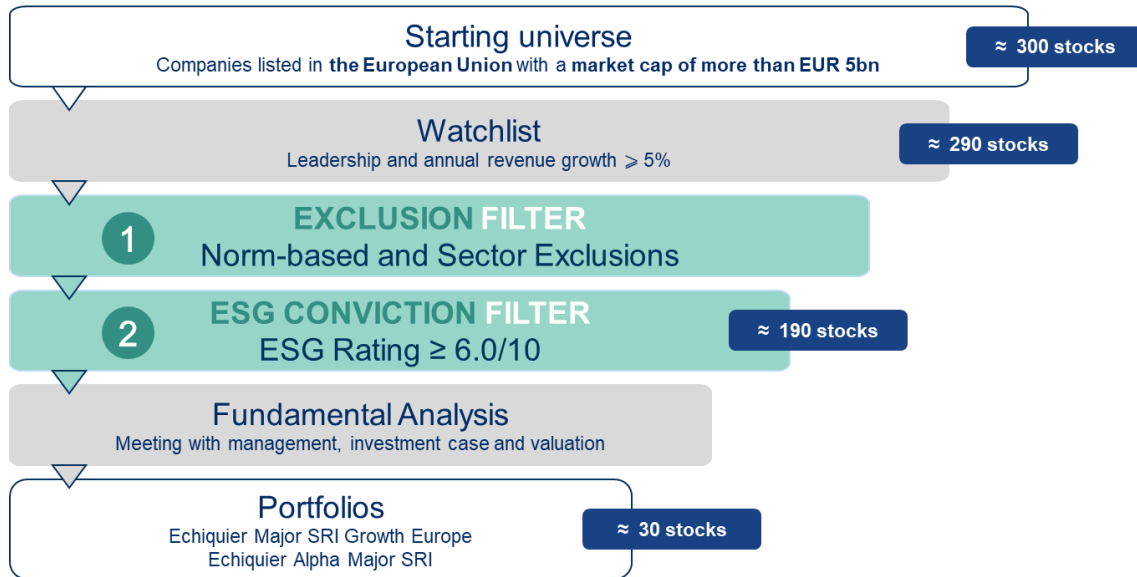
Starting universe
Companies listed in the European Union with a market cap of more than EUR 5bn

≈ 300 stocks

Watchlist
Leadership and annual revenue growth ⩾ 5%

≈ 290 stocks

1 EXCLUSION FILTER
Norm-based and Sector Exclusions

2 ESG CONVICTION FILTER
ESG Rating ≥ 6.0/10

≈ 190 stocks

Fundamental Analysis
Meeting with management, investment case and valuation

Portfolios
Echiquier Major SRI Growth Europe
Echiquier Alpha Major SRI

≈ 30 stocks